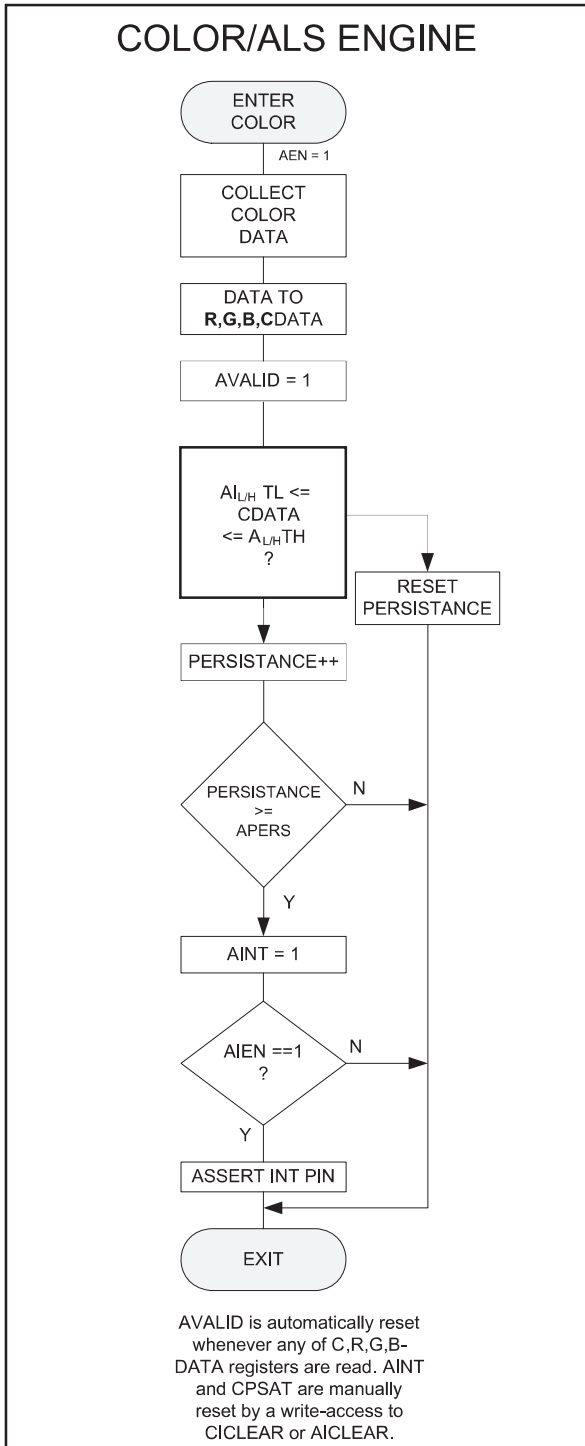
COLOR/ALS ENGINE

ENTER COLOR

AEN = 1

COLLECT COLOR DATA

DATA TO **R**,**G**,**B**,**C**DATA

AVALID = 1

AI$_{L/H}$ TL <= CDATA <= A$_{L/H}$TH ?

RESET PERSISTANCE

PERSISTANCE++

PERSISTANCE >= APERS

N

Y

AINT = 1

AIEN ==1 ?

N

Y

ASSERT INT PIN

EXIT

AVALID is automatically reset whenever any of C,R,G,B-DATA registers are read. AINT and CPSAT are manually reset by a write-access to CICLEAR or AICLEAR.